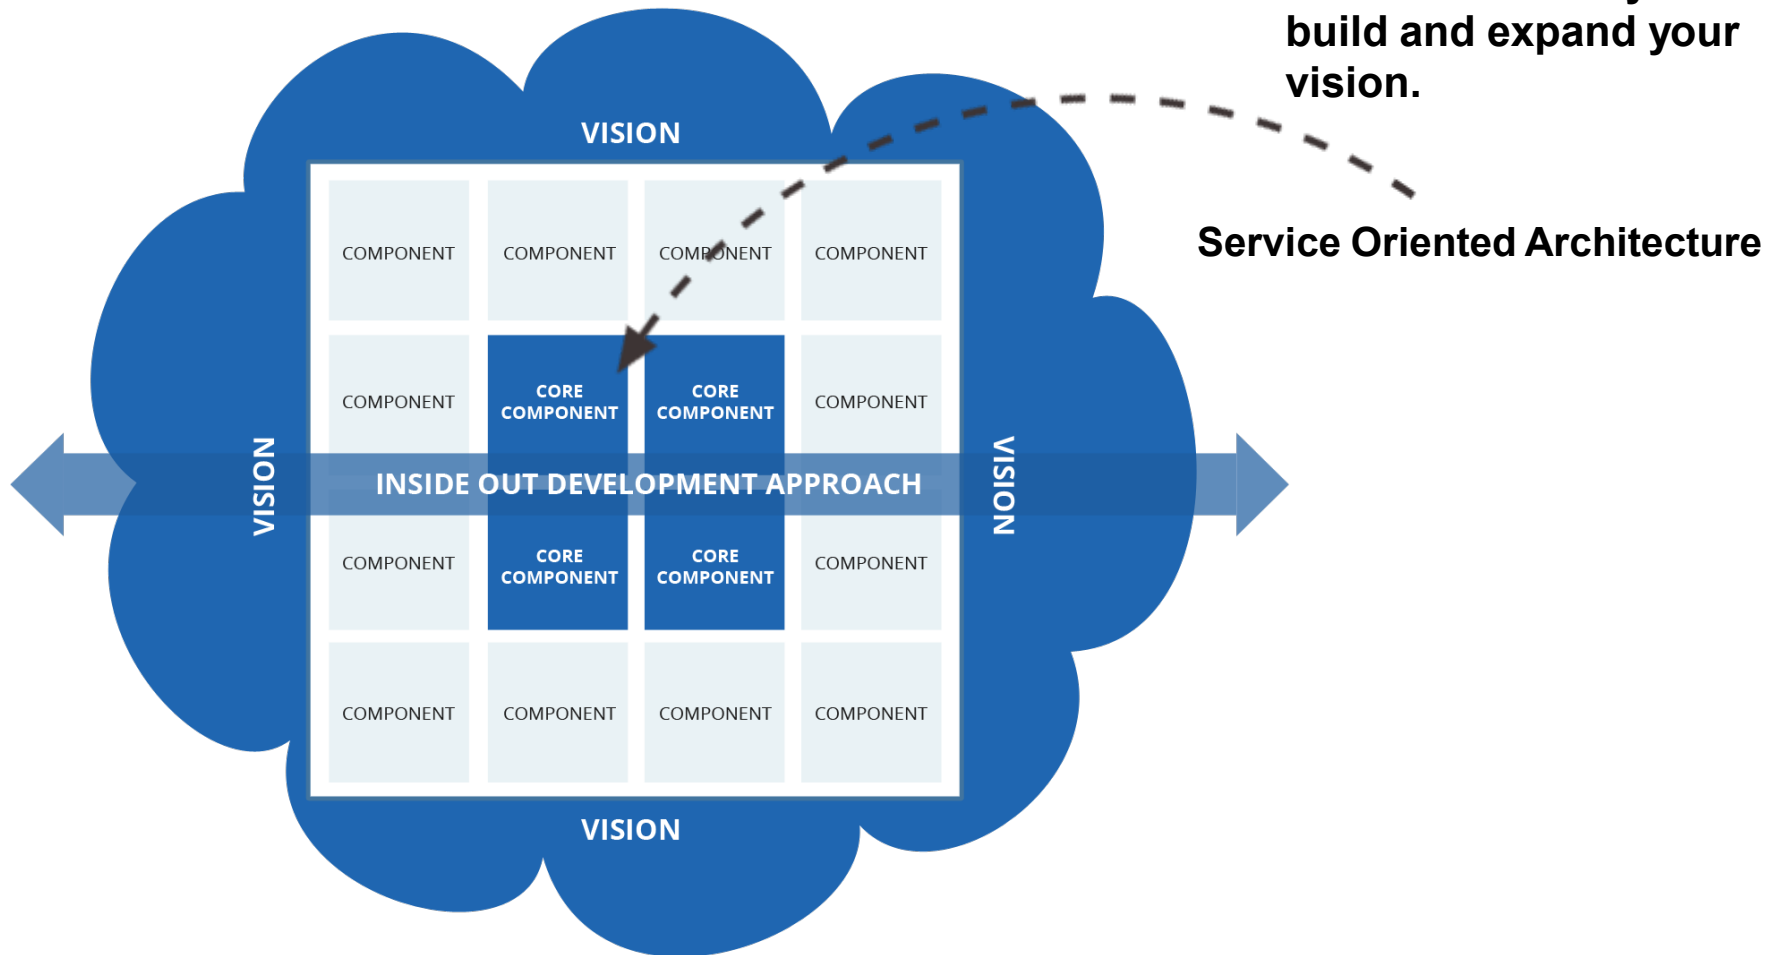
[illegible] build and expand your vision.

Service Oriented Architecture

VISION

| COMPONENT | COMPONENT | COMPONENT | COMPONENT |
|---|---|---|---|
| COMPONENT | CORE COMPONENT | CORE COMPONENT | COMPONENT |
| COMPONENT | CORE COMPONENT | CORE COMPONENT | COMPONENT |
| COMPONENT | COMPONENT | COMPONENT | COMPONENT |

VISION

INSIDE OUT DEVELOPMENT APPROACH

VISION

VISION